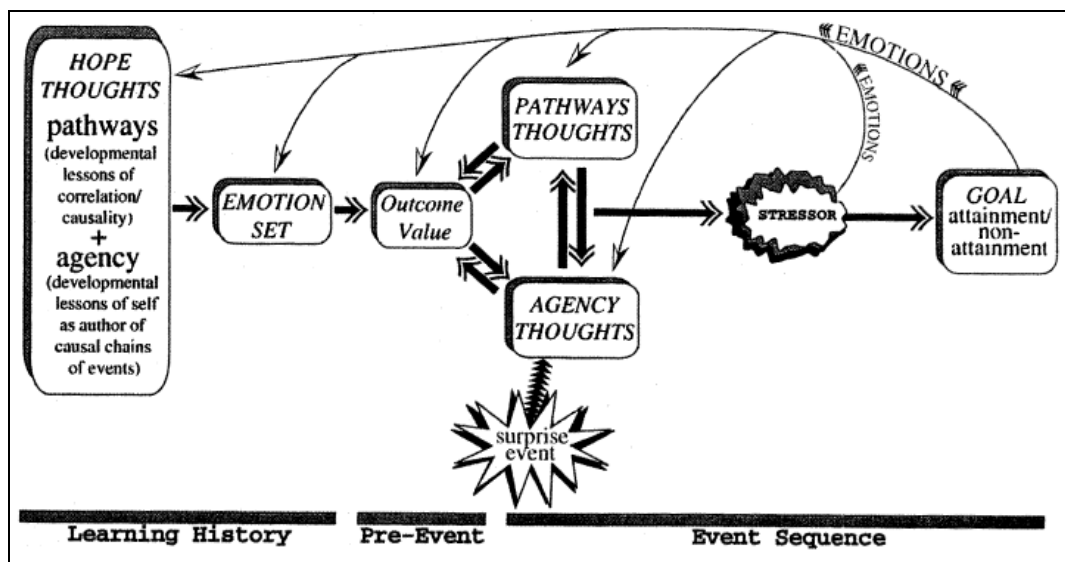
HOPE THOUGHTS
pathways
(developmental lessons of correlation/ causality)
+
agency
(developmental lessons of self as author of causal chains of events)

EMOTIONS

EMOTIONS

PATHWAYS THOUGHTS

EMOTION SET

Outcome Value

STRESSOR

GOAL attainment/ non-attainment

AGENCY THOUGHTS

surprise event

Learning History

Pre-Event

Event Sequence